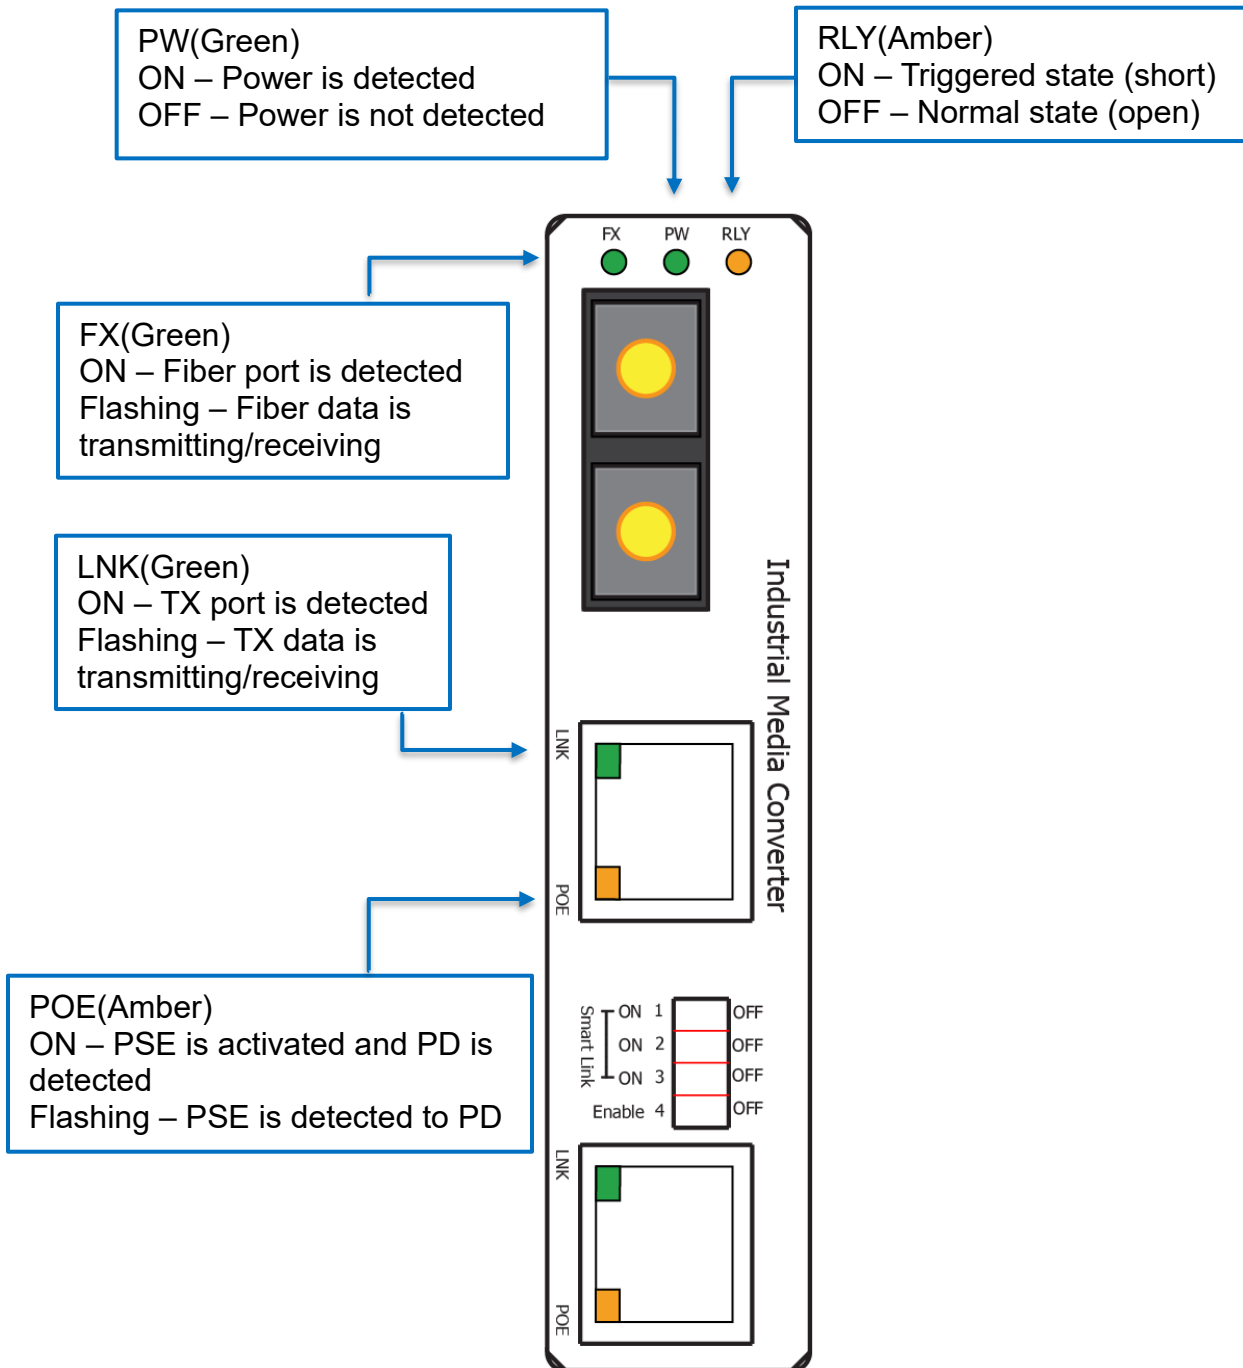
PW(Green)
ON – Power is detected
OFF – Power is not detected

RLY(Amber)
ON – Triggered state (short)
OFF – Normal state (open)

FX PW RLY

FX(Green)
ON – Fiber port is detected
Flashing – Fiber data is transmitting/receiving

LNK(Green)
ON – TX port is detected
Flashing – TX data is transmitting/receiving

Industrial Media Converter

LNK
POE

POE(Amber)
ON – PSE is activated and PD is detected
Flashing – PSE is detected to PD

Smart Link
ON 1 OFF
ON 2 OFF
ON 3 OFF
Enable 4 OFF

LNK
POE